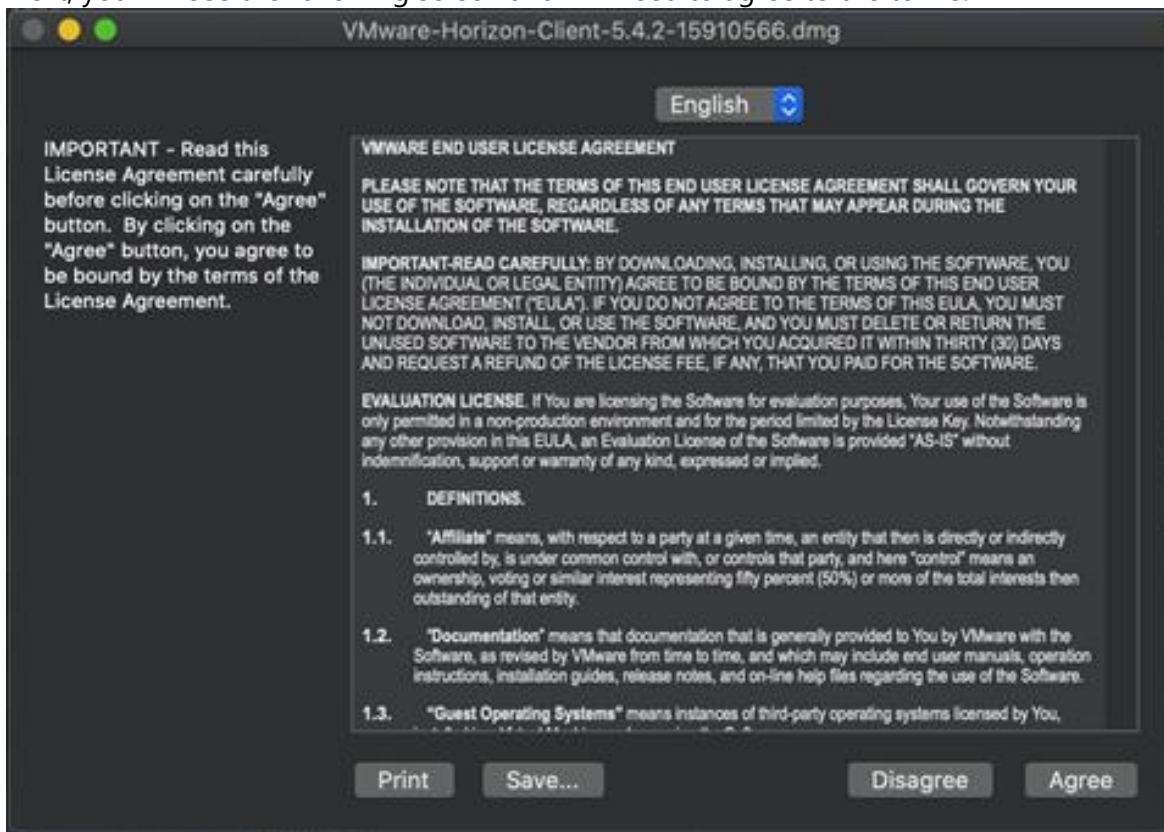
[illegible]

VMware-Horizon-Client-5.4.2-15910566.dmg

English

IMPORTANT - Read this License Agreement carefully before clicking on the "Agree" button. By clicking on the "Agree" button, you agree to be bound by the terms of the License Agreement.

VMWARE END USER LICENSE AGREEMENT

PLEASE NOTE THAT THE TERMS OF THIS END USER LICENSE AGREEMENT SHALL GOVERN YOUR USE OF THE SOFTWARE, REGARDLESS OF ANY TERMS THAT MAY APPEAR DURING THE INSTALLATION OF THE SOFTWARE.

IMPORTANT-READ CAREFULLY: BY DOWNLOADING, INSTALLING, OR USING THE SOFTWARE, YOU (THE INDIVIDUAL OR LEGAL ENTITY) AGREE TO BE BOUND BY THE TERMS OF THIS END USER LICENSE AGREEMENT ("EULA"). IF YOU DO NOT AGREE TO THE TERMS OF THIS EULA, YOU MUST NOT DOWNLOAD, INSTALL, OR USE THE SOFTWARE, AND YOU MUST DELETE OR RETURN THE UNUSED SOFTWARE TO THE VENDOR FROM WHICH YOU ACQUIRED IT WITHIN THIRTY (30) DAYS AND REQUEST A REFUND OF THE LICENSE FEE, IF ANY, THAT YOU PAID FOR THE SOFTWARE.

EVALUATION LICENSE. If You are licensing the Software for evaluation purposes, Your use of the Software is only permitted in a non-production environment and for the period limited by the License Key. Notwithstanding any other provision in this EULA, an Evaluation License of the Software is provided "AS-IS" without indemnification, support or warranty of any kind, expressed or implied.

1. DEFINITIONS.

1.1. "Affiliate" means, with respect to a party at a given time, an entity that then is directly or indirectly controlled by, is under common control with, or controls that party, and here "control" means an ownership, voting or similar interest representing fifty percent (50%) or more of the total interests then outstanding of that entity.

1.2. "Documentation" means that documentation that is generally provided to You by VMware with the Software, as revised by VMware from time to time, and which may include end user manuals, operation instructions, installation guides, release notes, and on-line help files regarding the use of the Software.

1.3. "Guest Operating Systems" means instances of third-party operating systems licensed by You, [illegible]

Print Save... Disagree Agree